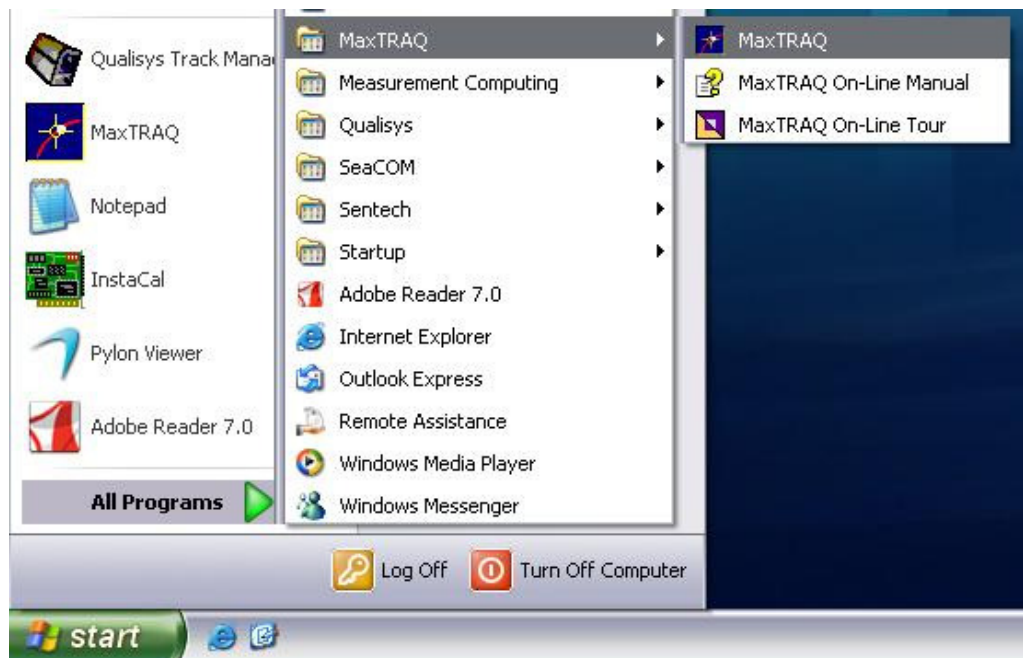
Qualisys Track Mana
MaxTRAQ
Notepad
InstaCal
Pylon Viewer
Adobe Reader 7.0
All Programs

MaxTRAQ
Measurement Computing
Qualisys
SeaCOM
Sentech
Startup
Adobe Reader 7.0
Internet Explorer
Outlook Express
Remote Assistance
Windows Media Player
Windows Messenger

MaxTRAQ
MaxTRAQ On-Line Manual
MaxTRAQ On-Line Tour

Log Off
Turn Off Computer

start